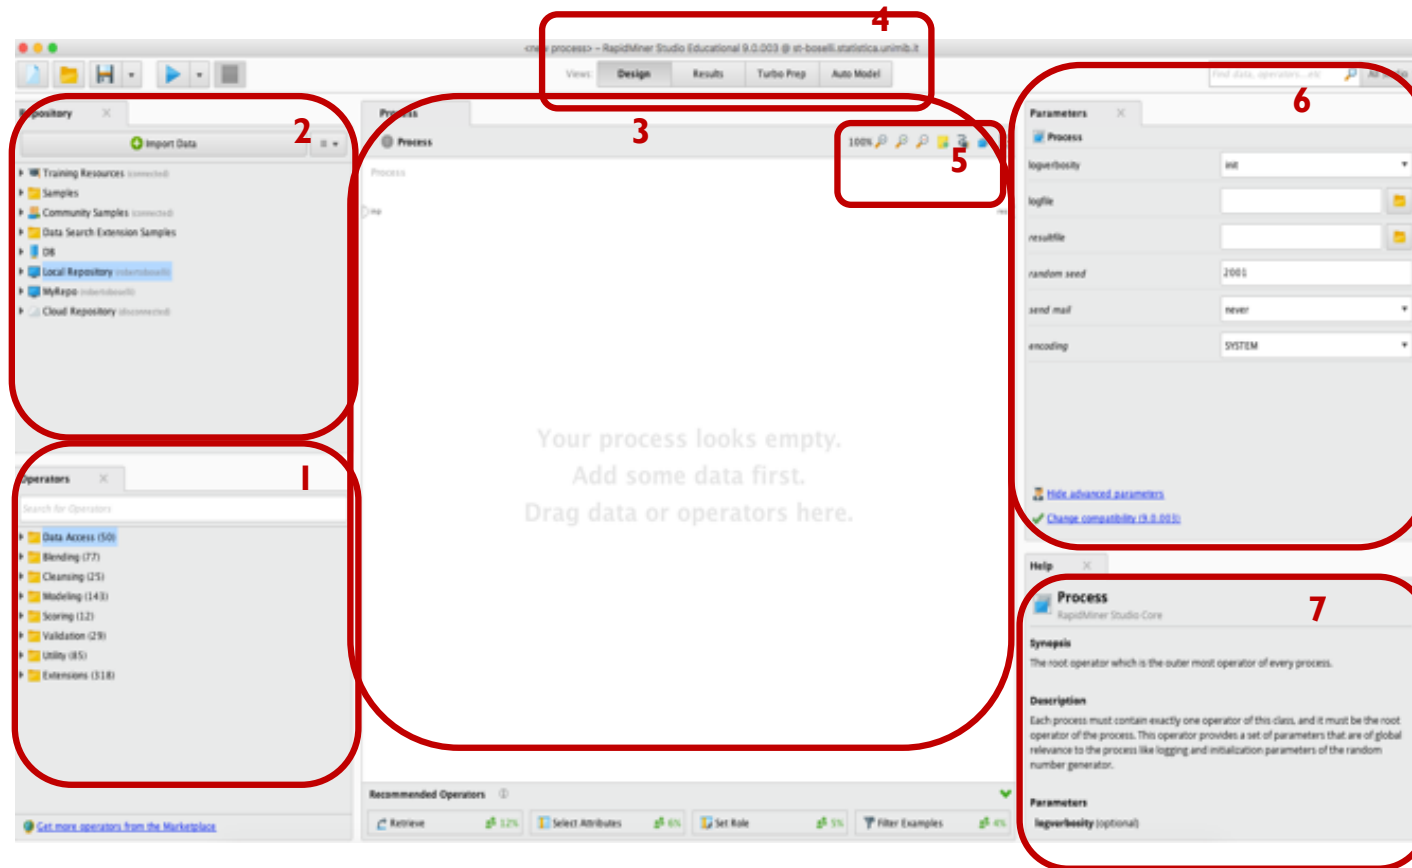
<new process> – RapidMiner Studio Educational 9.0.003 @ st-boselli.statistica.unimib.it

4

Views: Design Results Turbo Prep Auto Model

Find data, operators...etc

Repository

2

Import Data

Training Resources (connected)
Samples
Community Samples (connected)
Data Search Extension Samples
DB
Local Repository (robertoboselli)
MyRepo (robertoboselli)
Cloud Repository (disconnected)

Operators

1

Search for Operators

Data Access (50)
Blending (77)
Cleansing (25)
Modeling (143)
Scoring (12)
Validation (29)
Utility (85)
Extensions (318)

Get more operators from the Marketplace

Process

3

Process

100%

5

Process

inp

res

Your process looks empty.
Add some data first.
Drag data or operators here.

Recommended Operators

Retrieve 12%
Select Attributes 6%
Set Role 5%
Filter Examples 4%

Parameters

6

Process

logverbosity init
logfile
resultfile
random seed 2001
send mail never
encoding SYSTEM

Hide advanced parameters
Change compatibility (9.0.003)

Help

7

Process
RapidMiner Studio Core

Synopsis
The root operator which is the outer most operator of every process.

Description
Each process must contain exactly one operator of this class, and it must be the root operator of the process. This operator provides a set of parameters that are of global relevance to the process like logging and initialization parameters of the random number generator.

Parameters
logverbosity (optional)